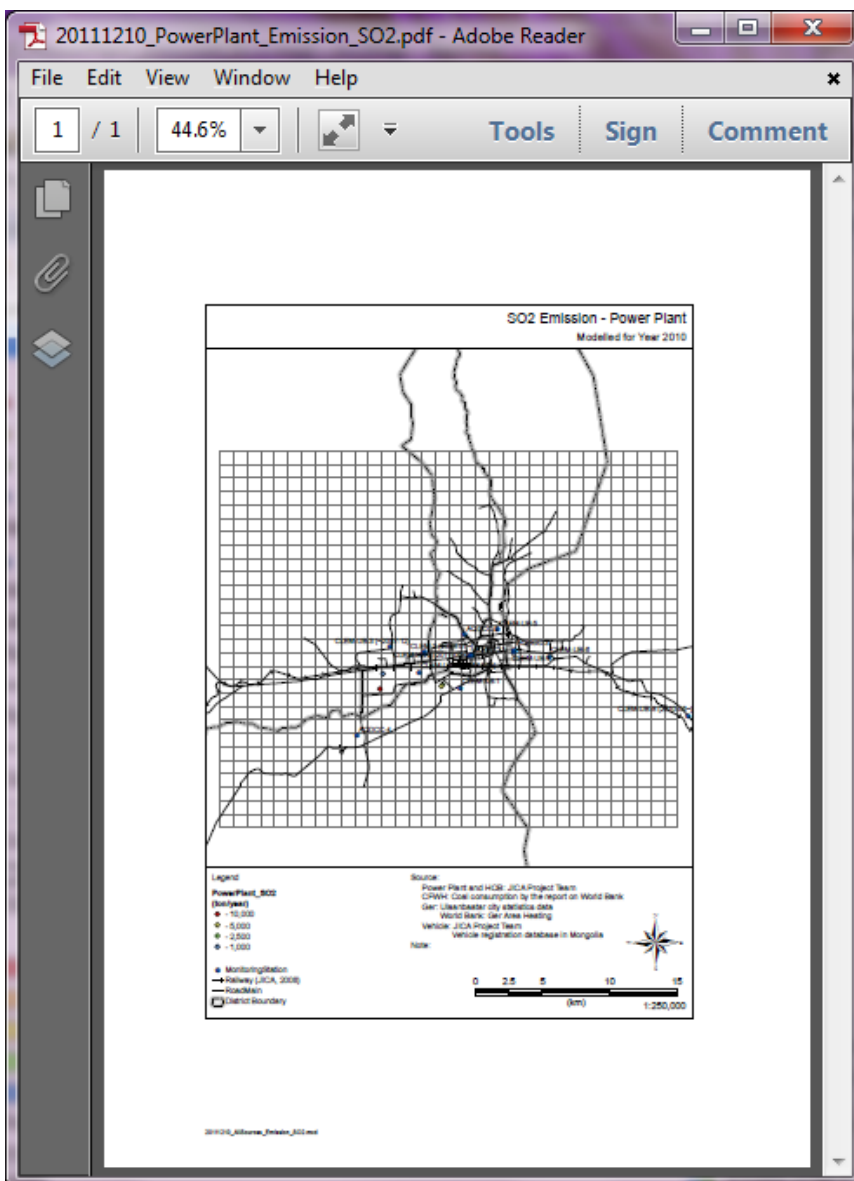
20111210_PowerPlant_Emission_SO2.pdf - Adobe Reader

File Edit View Window Help

1 / 1 44.6% Tools Sign Comment

SO2 Emission - Power Plant
Modelled for Year 2010

Legend
PowerPlant_SO2 (ton/year)
- 10,000
- 5,000
- 2,500
- 1,000

MonitoringStation
Railway (JICA, 2008)
RoadMain
District Boundary

Source:
Power Plant and HOB: JICA Project Team
CFWH: Coal consumption by the report on World Bank
Ger: Ulaanbaatar city statistics data
World Bank: Ger Area Heating
Vehicle: JICA Project Team
Vehicle registration database in Mongolia
Note:

0 2.5 5 10 15
(km)
1:250,000

20111210_AllSources_Emission_SO2.mxd